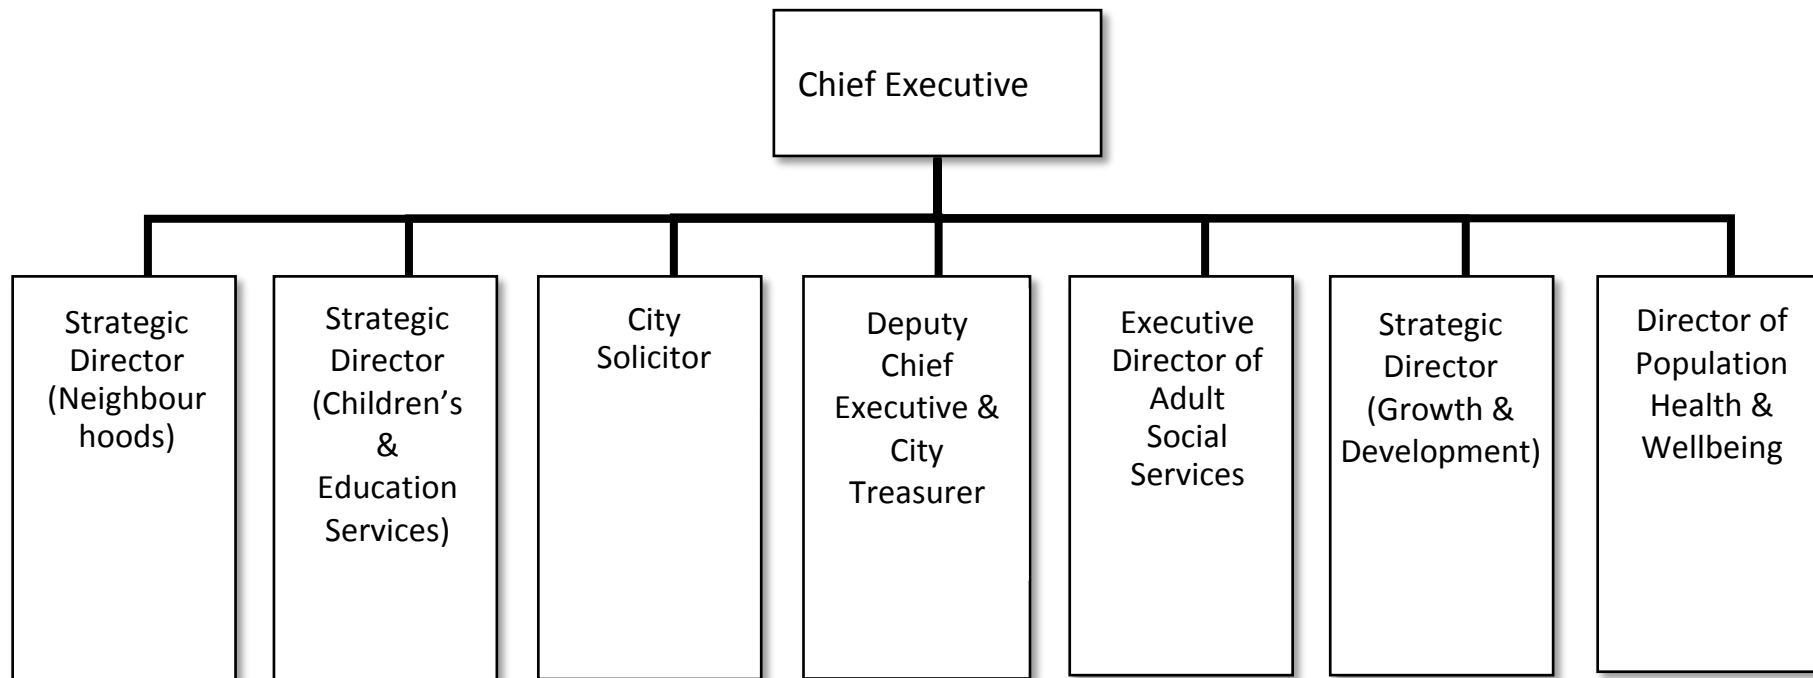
Chief Executive

Strategic Director (Neighbour hoods)

Strategic Director (Children's & Education Services)

City Solicitor

Deputy Chief Executive & City Treasurer

Executive Director of Adult Social Services

Strategic Director (Growth & Development)

Director of Population Health & Wellbeing